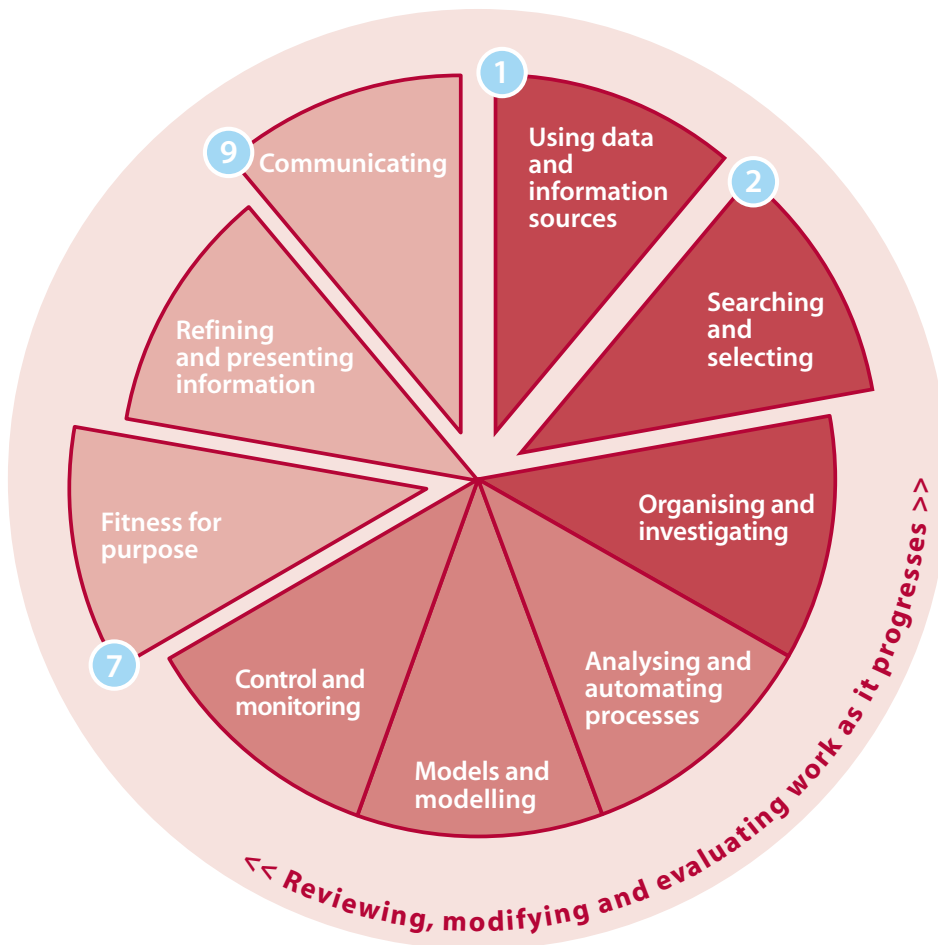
1
Using data and information sources

2
Searching and selecting

Organising and investigating

Analysing and automating processes

Models and modelling

Control and monitoring

7
Fitness for purpose

Refining and presenting information

9
Communicating

<< Reviewing, modifying and evaluating work as it progresses >>